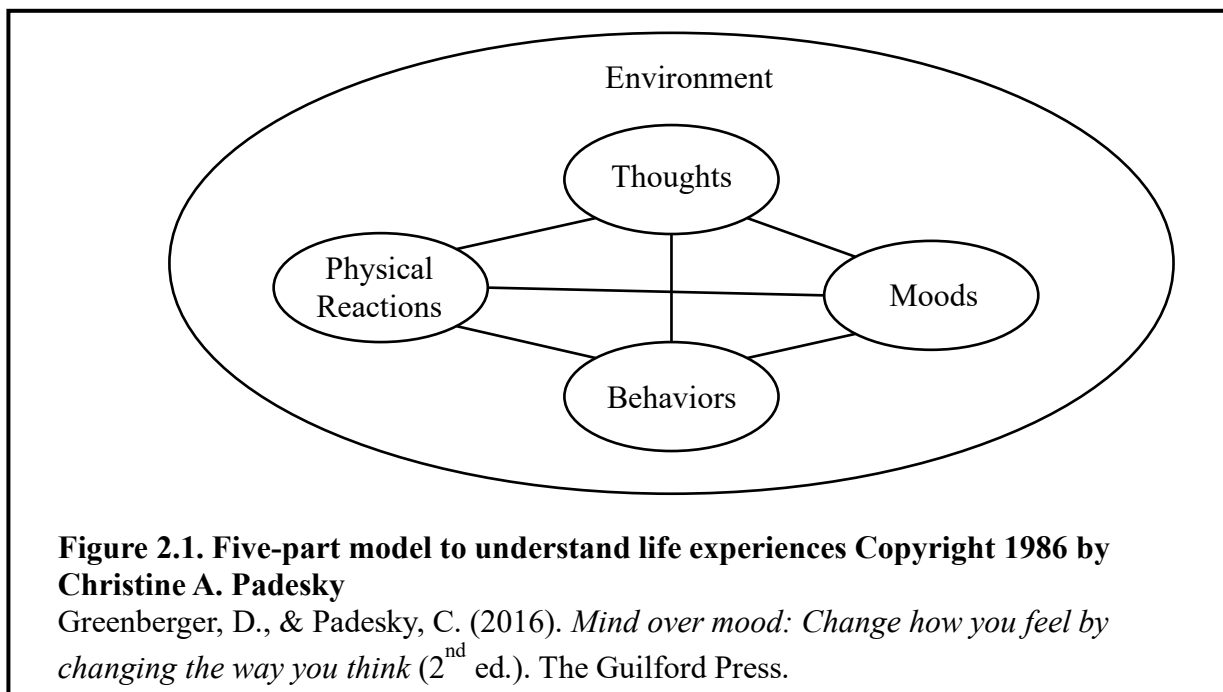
Environment

Thoughts

Physical Reactions

Moods

Behaviors

**Figure 2.1. Five-part model to understand life experiences Copyright 1986 by Christine A. Padesky**

Greenberger, D., & Padesky, C. (2016). *Mind over mood: Change how you feel by changing the way you think* ($2^{nd}$ ed.). The Guilford Press.